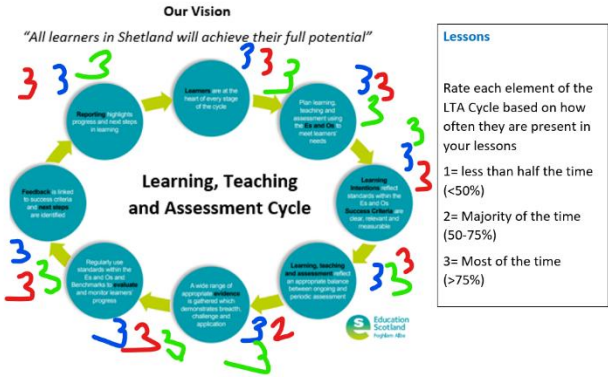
Our Vision

"All learners in Shetland will achieve their full potential"

Learners are at the heart of every stage of the cycle

3 3 3

Plan learning, teaching and assessment using the Es and Os to meet learners' needs

3 3 3

Learning intentions reflect standards within the Es and Os. Success Criteria are clear, relevant and measurable

3 3

Learning, teaching and assessment reflect an appropriate balance between ongoing and periodic assessment

3 3 3

A wide range of appropriate evidence is gathered which demonstrates breadth, challenge and application

3 2 3

Regularly use standards within the Es and Os and Benchmarks to evaluate and monitor learners' progress

3 3 3

Feedback is linked to success criteria and next steps are identified

3 3 3

Reporting highlights progress and next steps in learning

3 3 3

Learning, Teaching and Assessment Cycle

Education Scotland
Foghlam Alba

Lessons

Rate each element of the LTA Cycle based on how often they are present in your lessons

1= less than half the time (<50%)

2= Majority of the time (50-75%)

3= Most of the time (>75%)